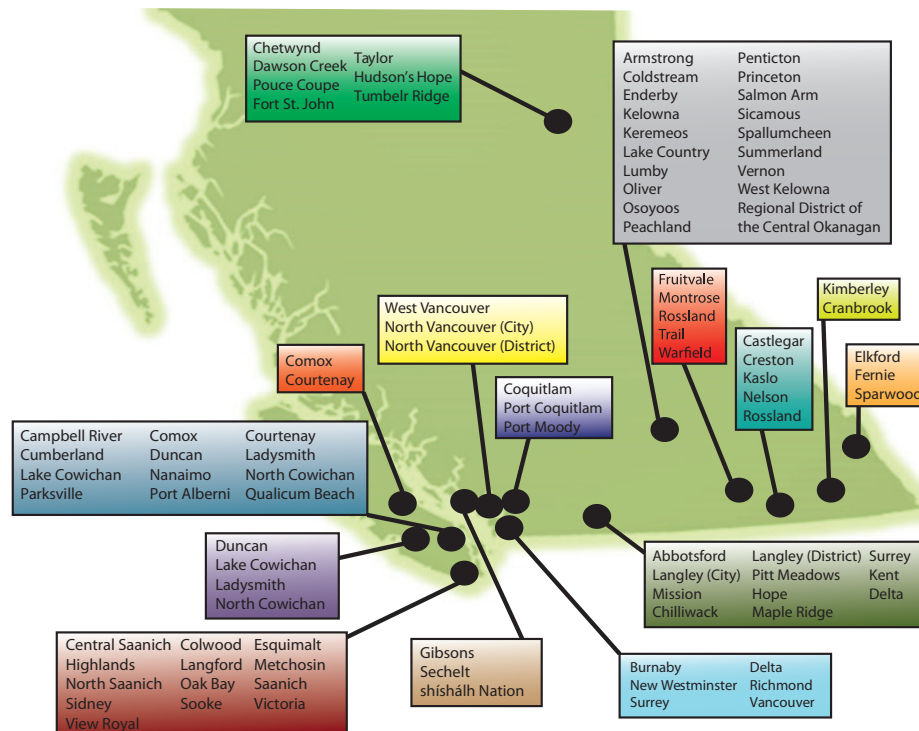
Chetwynd
Dawson Creek
Pouce Coupe
Fort St. John

Taylor
Hudson's Hope
Tumbelr Ridge

Armstrong
Coldstream
Enderby
Kelowna
Keremeos
Lake Country
Lumby
Oliver
Osoyoos
Peachland

Penticton
Princeton
Salmon Arm
Sicamous
Spallumcheen
Summerland
Vernon
West Kelowna
Regional District of the Central Okanagan

Fruitvale
Montrose
Rossland
Trail
Warfield

Kimberley
Cranbrook

Castlegar
Creston
Kaslo
Nelson
Rossland

Elkford
Fernie
Sparwood

West Vancouver
North Vancouver (City)
North Vancouver (District)

Comox
Courtenay

Coquitlam
Port Coquitlam
Port Moody

Campbell River
Cumberland
Lake Cowichan
Parksville

Comox
Duncan
Nanaimo
Port Alberni

Courtenay
Ladysmith
North Cowichan
Qualicum Beach

Duncan
Lake Cowichan
Ladysmith
North Cowichan

Abbotsford
Langley (City)
Mission
Chilliwack

Langley (District)
Pitt Meadows
Hope
Maple Ridge

Surrey
Kent
Delta

Central Saanich
Highlands
North Saanich
Sidney
View Royal

Colwood
Langford
Oak Bay
Sooke

Esquimalt
Metchosin
Saanich
Victoria

Gibsons
Sechelt
shíshálh Nation

Burnaby
New Westminster
Surrey

Delta
Richmond
Vancouver